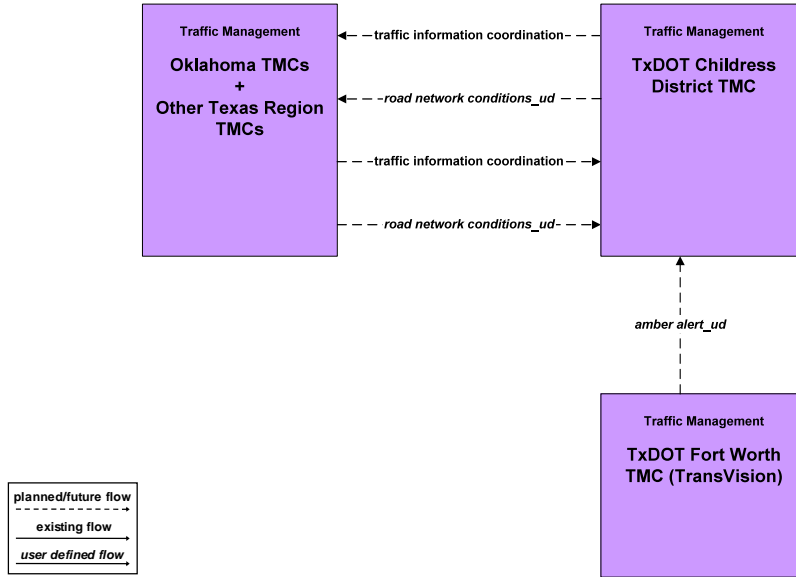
Traffic Management

Oklahoma TMCs
+
Other Texas Region TMCs

Traffic Management

TxDOT Childress District TMC

traffic information coordination

road network conditions_ud

traffic information coordination

road network conditions_ud

amber alert_ud

Traffic Management

TxDOT Fort Worth TMC (TransVision)

planned/future flow

existing flow

user defined flow